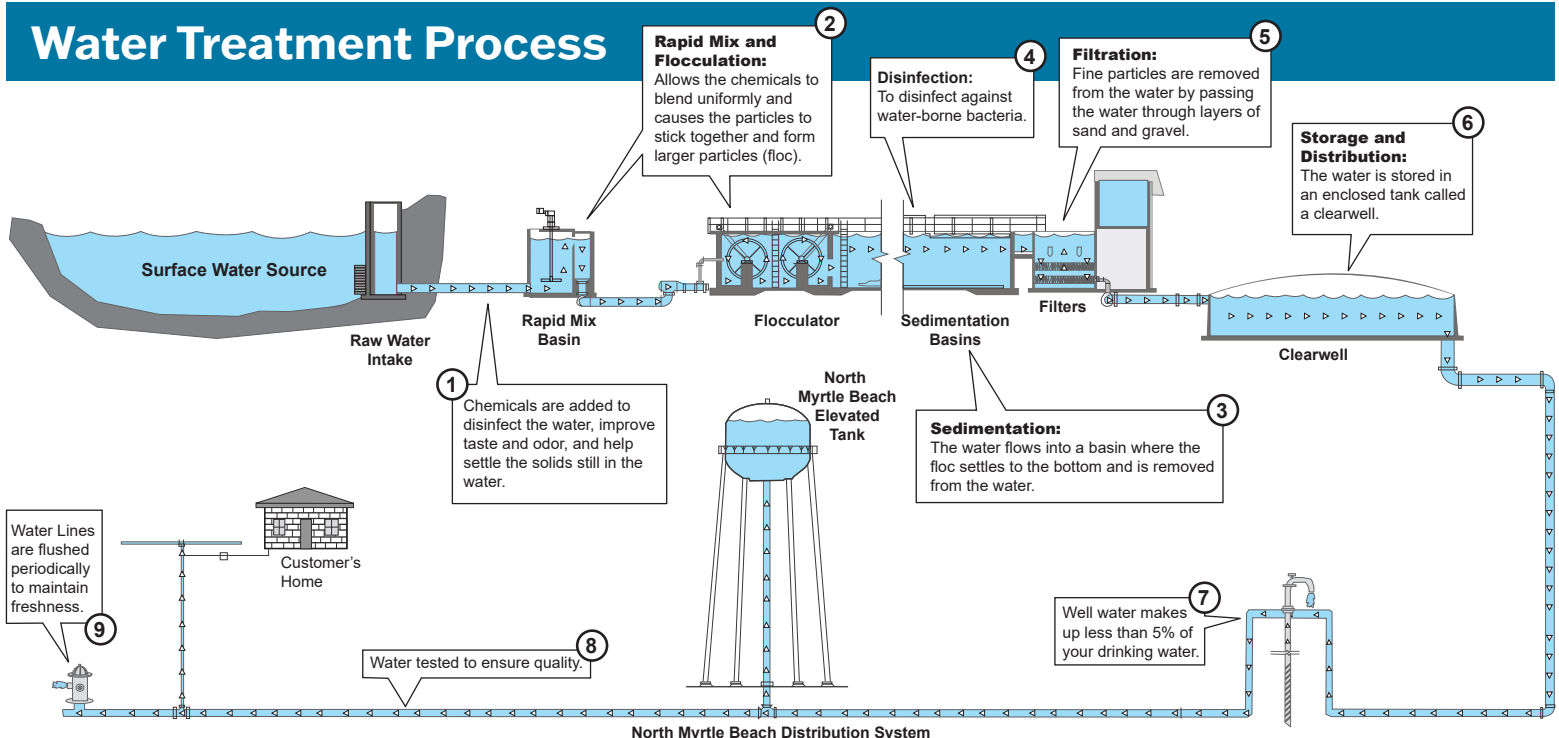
Water Treatment Process

Surface Water Source

Raw Water Intake

Rapid Mix Basin

Flocculator

Sedimentation Basins

Filters

Clearwell

2
Rapid Mix and Flocculation:
Allows the chemicals to blend uniformly and causes the particles to stick together and form larger particles (floc).

4
Disinfection:
To disinfect against water-borne bacteria.

5
Filtration:
Fine particles are removed from the water by passing the water through layers of sand and gravel.

6
Storage and Distribution:
The water is stored in an enclosed tank called a clearwell.

1
Chemicals are added to disinfect the water, improve taste and odor, and help settle the solids still in the water.

North Myrtle Beach Elevated Tank

3
Sedimentation:
The water flows into a basin where the floc settles to the bottom and is removed from the water.

Water Lines are flushed periodically to maintain freshness.
9

Customer's Home

8
Water tested to ensure quality.

7
Well water makes up less than 5% of your drinking water.

North Myrtle Beach Distribution System